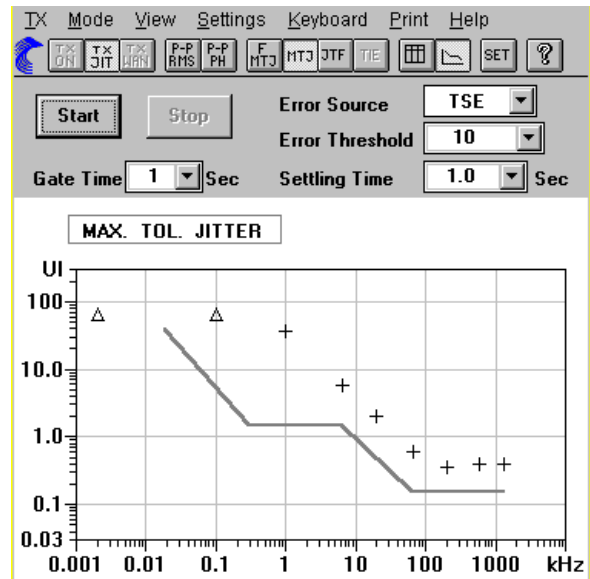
TX Mode View Settings Keyboard Print Help

TX ON | TX JIT | TX WAN | P-P RMS | P-P PH | F MTJ | MTJ | JTF | TIE | SET | ?

Start | Stop

Error Source TSE

Error Threshold 10

Gate Time 1 Sec

Settling Time 1.0 Sec

MAX. TOL. JITTER

UI

100

10.0

1.0

0.1

0.03

0.001 0.01 0.1 1 10 100 1000 kHz